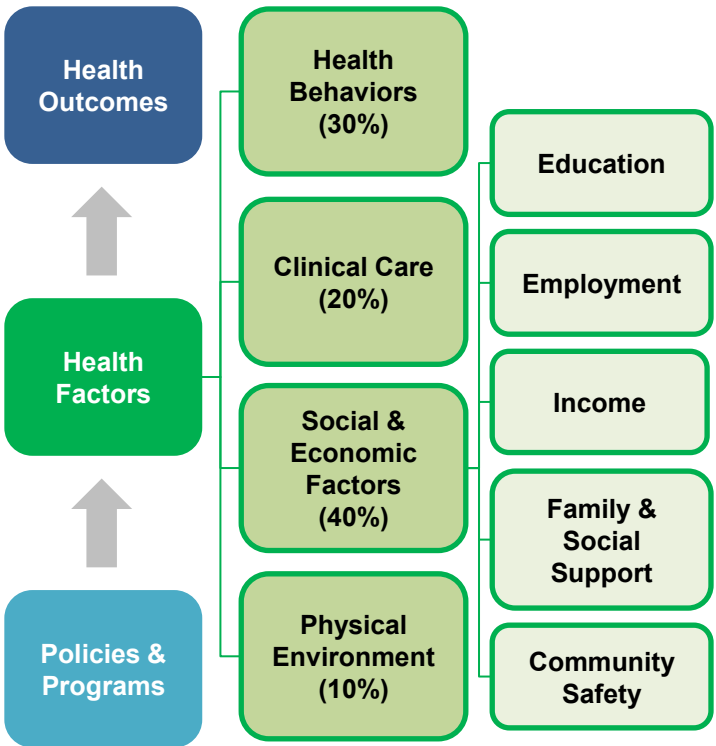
Health Outcomes

Health Factors

Policies & Programs

Health Behaviors (30%)

Clinical Care (20%)

Social & Economic Factors (40%)

Physical Environment (10%)

Education

Employment

Income

Family & Social Support

Community Safety